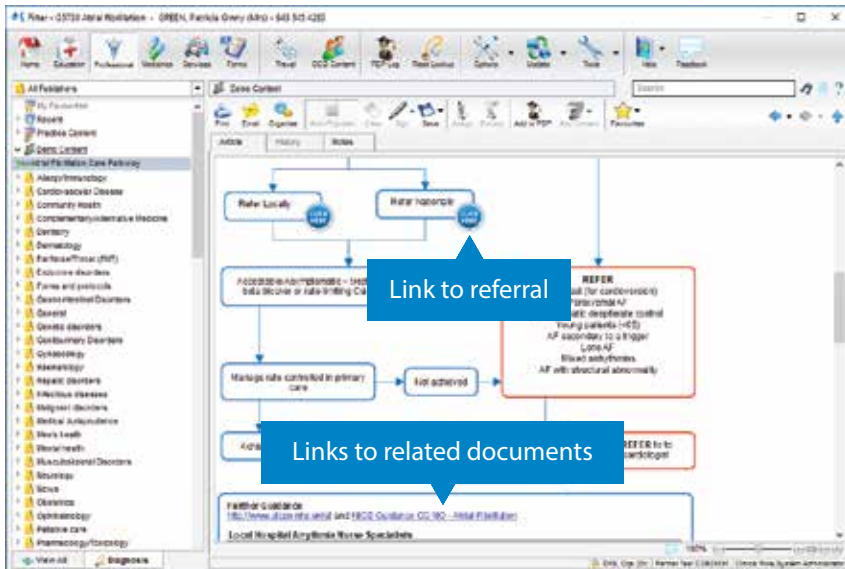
Fitter - 03733 Atrial Fibrillation - GREEN, Patricia Avery (Mrs) - 643 545 4263

Home Education Professional Medicines Devices Forms Travel DCG Content PDP Log Read Lookup Options Update Tools Help Feedback

All Publishers
My Favourites
Recent
Practice Content
Demo Content
Atrial Fibrillation Care Pathway
Allergy/Immunology
Cardiovascular Disease
Community Health
Complementary/alternative Medicine
Dentistry
Dermatology
Ear/Nose/Throat (ENT)
Endocrine disorders
Forms and protocols
Gastrointestinal Disorders
General
Genetic disorders
Genitourinary Disorders
Gynaecology
Haematology
Hepatic disorders
Infectious diseases
Malignant disorders
Medical Jurisprudence
Men's health
Mental health
Musculoskeletal Disorders
Neurology
News
Obstetrics
Ophthalmology
Palliative care
Pharmacology/Toxicology

View All Diagnosis

Demo Content

Print Email Organise Save Add to PDP Favourites

Article History Notes

Refer Locally

Refer Nationally

Link to referral

REFER
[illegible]
Young patients (<65)
AF secondary to a trigger
Lone AF
Mixed arrhythmias
AF with structural abnormality

Manage rate controlled in primary care

Not achieved

Links to related documents

REFER to
cardiologist

Further Guidance
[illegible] and NICE Guidance CG180 - Atrial Fibrillation

Local Hospital Arrythmia Nurse Specialists

100%